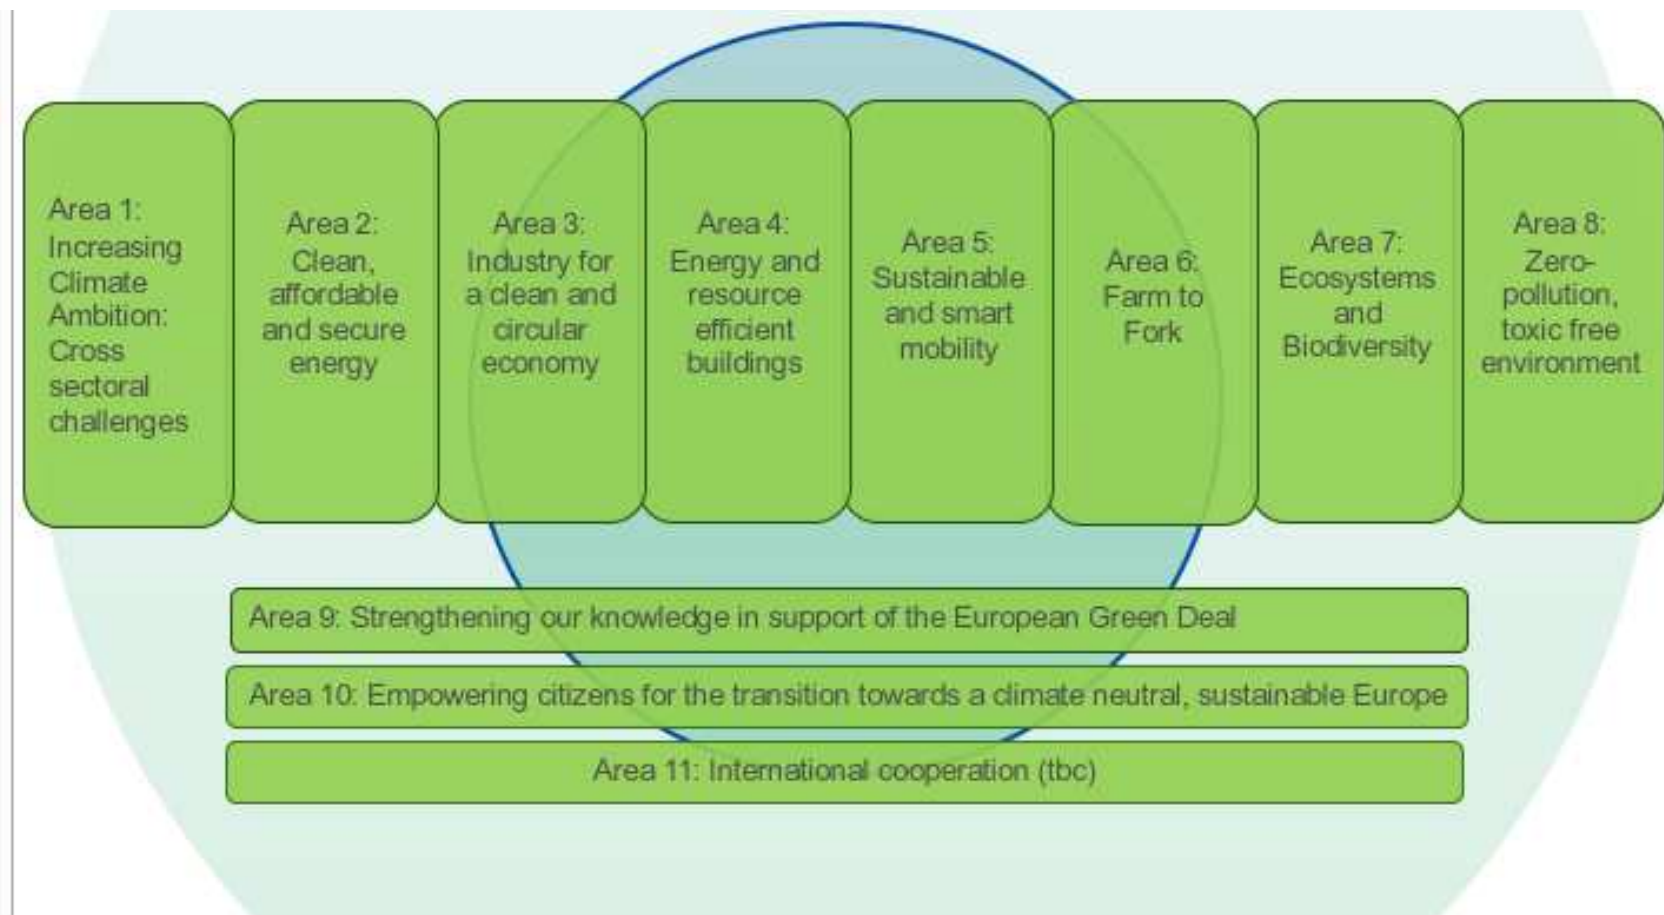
Area 1: Increasing Climate Ambition: Cross sectoral challenges

Area 2: Clean, affordable and secure energy

Area 3: Industry for a clean and circular economy

Area 4: Energy and resource efficient buildings

Area 5: Sustainable and smart mobility

Area 6: Farm to Fork

Area 7: Ecosystems and Biodiversity

Area 8: Zero-pollution, toxic free environment

Area 9: Strengthening our knowledge in support of the European Green Deal

Area 10: Empowering citizens for the transition towards a climate neutral, sustainable Europe

Area 11: International cooperation (tbc)